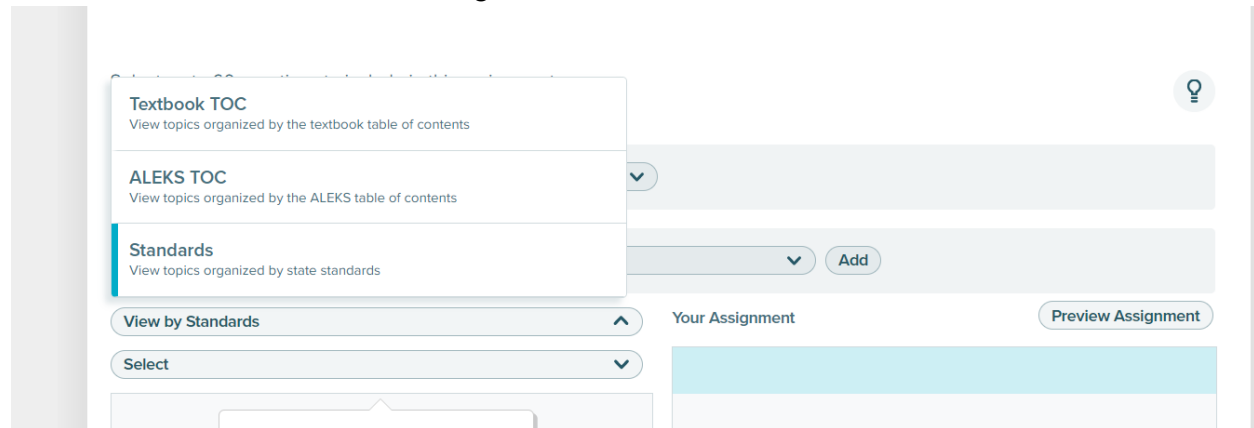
Select up to 20 questions to include in this assignment

Textbook TOC
View topics organized by the textbook table of contents

ALEKS TOC
View topics organized by the ALEKS table of contents

Standards
View topics organized by state standards

Add

View by Standards

Select

Your Assignment

Preview Assignment